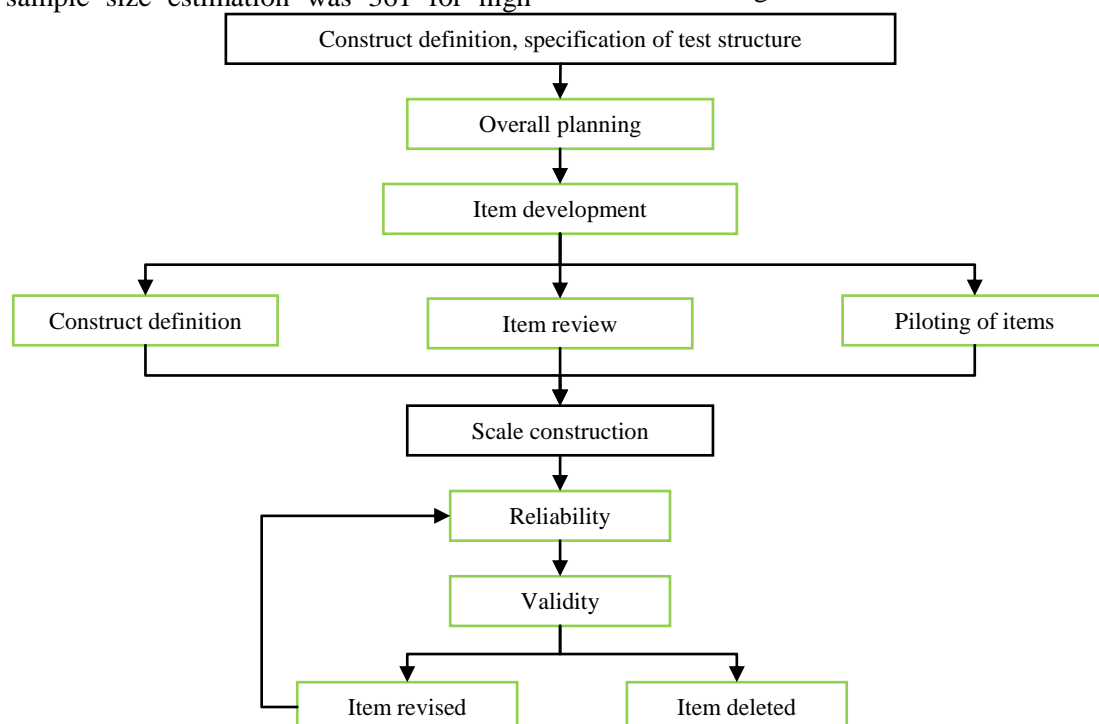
sample size estimation was 381 for high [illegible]

Construct definition, specification of test structure

Overall planning

Item development

Construct definition

Item review

Piloting of items

Scale construction

Reliability

Validity

Item revised

Item deleted